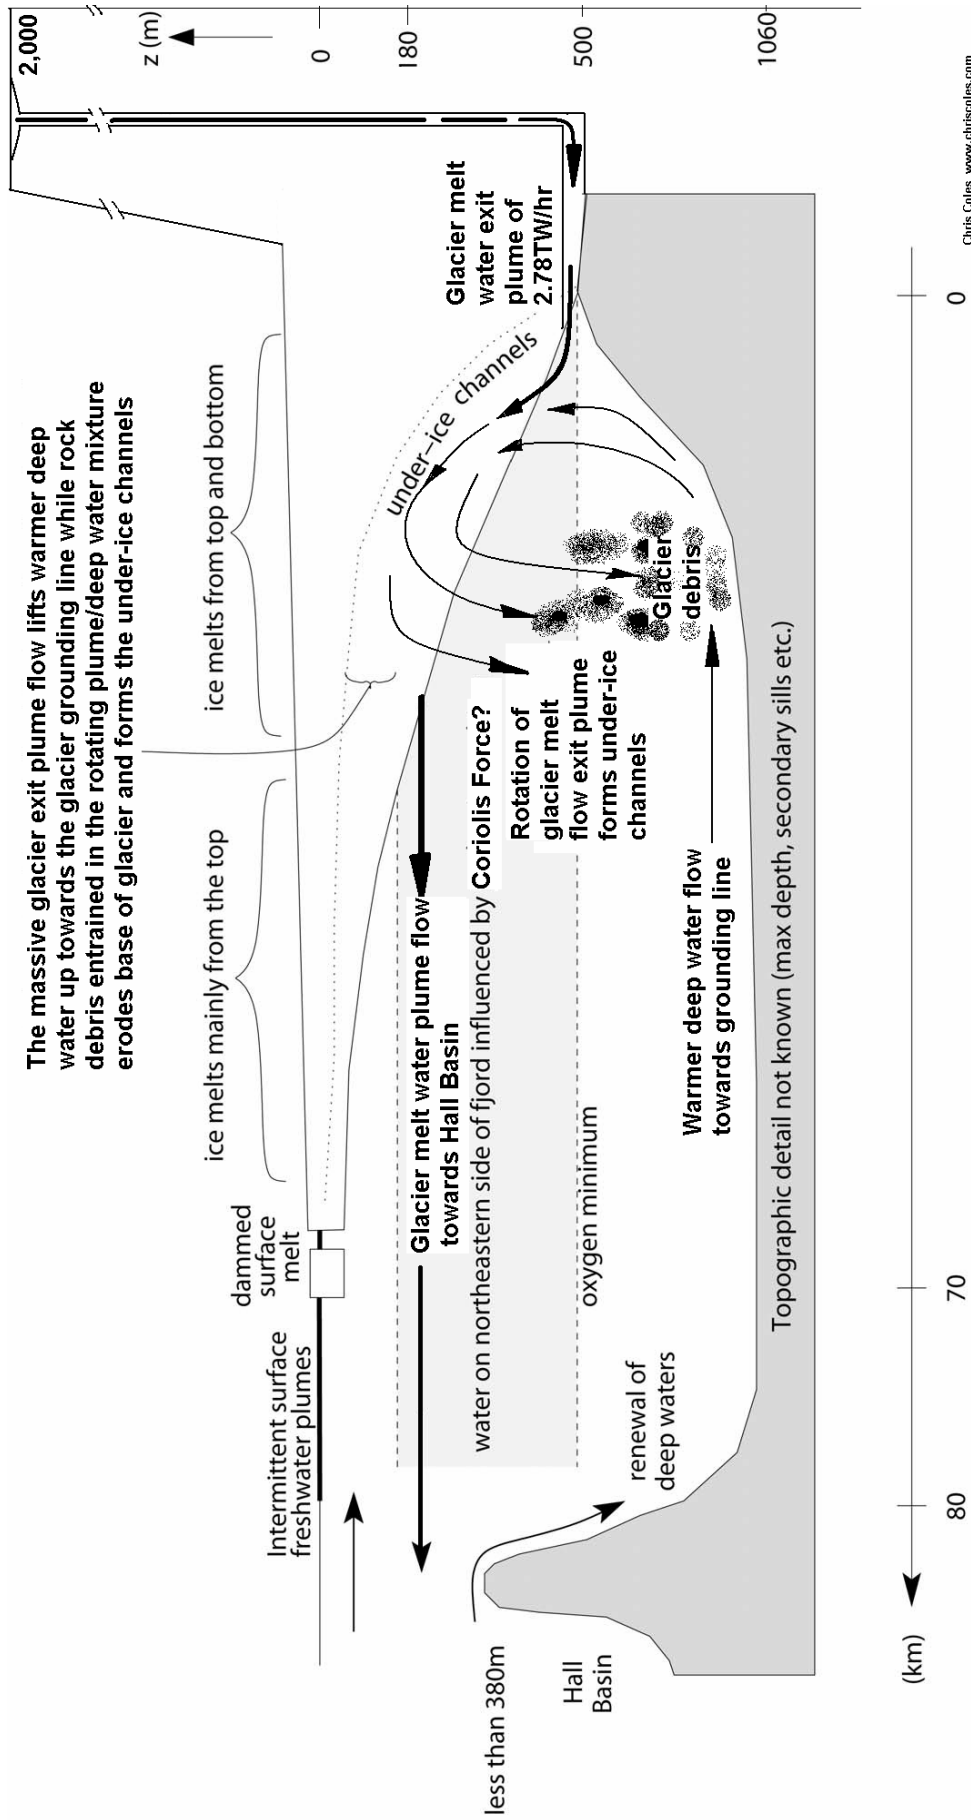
z (m)

2,000

0

180

500

1060

Glacier melt water exit plume of 2.78TW/hr

under-ice channels

The massive glacier exit plume flow lifts warmer deep water up towards the glacier grounding line while rock debris entrained in the rotating plume/deep water mixture erodes base of glacier and forms the under-ice channels

ice melts from top and bottom

ice melts mainly from the top

Glacier debris

Rotation of glacier melt flow exit plume forms under-ice channels

Glacier melt water plume flow towards Hall Basin

water on northeastern side of fjord influenced by Coriolis Force?

oxygen minimum

Warmer deep water flow towards grounding line

Topographic detail not known (max depth, secondary sills etc.)

dammed surface melt

Intermittent surface freshwater plumes

renewal of deep waters

less than 380m

Hall Basin

0

70

80

(km)

Chris Coles www.chriscoles.com